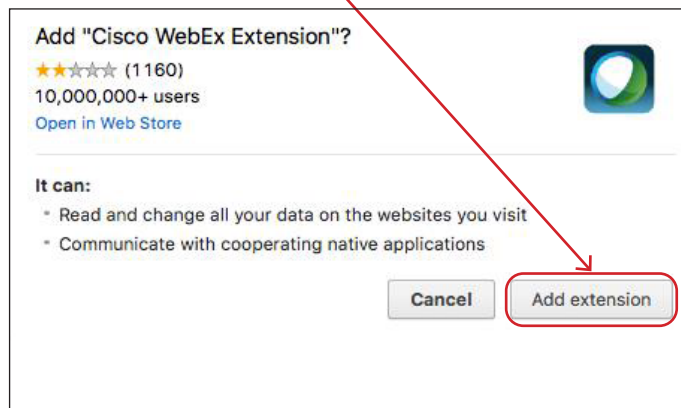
Add "Cisco WebEx Extension"?

★★☆☆☆ (1160)

10,000,000+ users

Open in Web Store

It can:

- Read and change all your data on the websites you visit
- Communicate with cooperating native applications

Cancel

Add extension